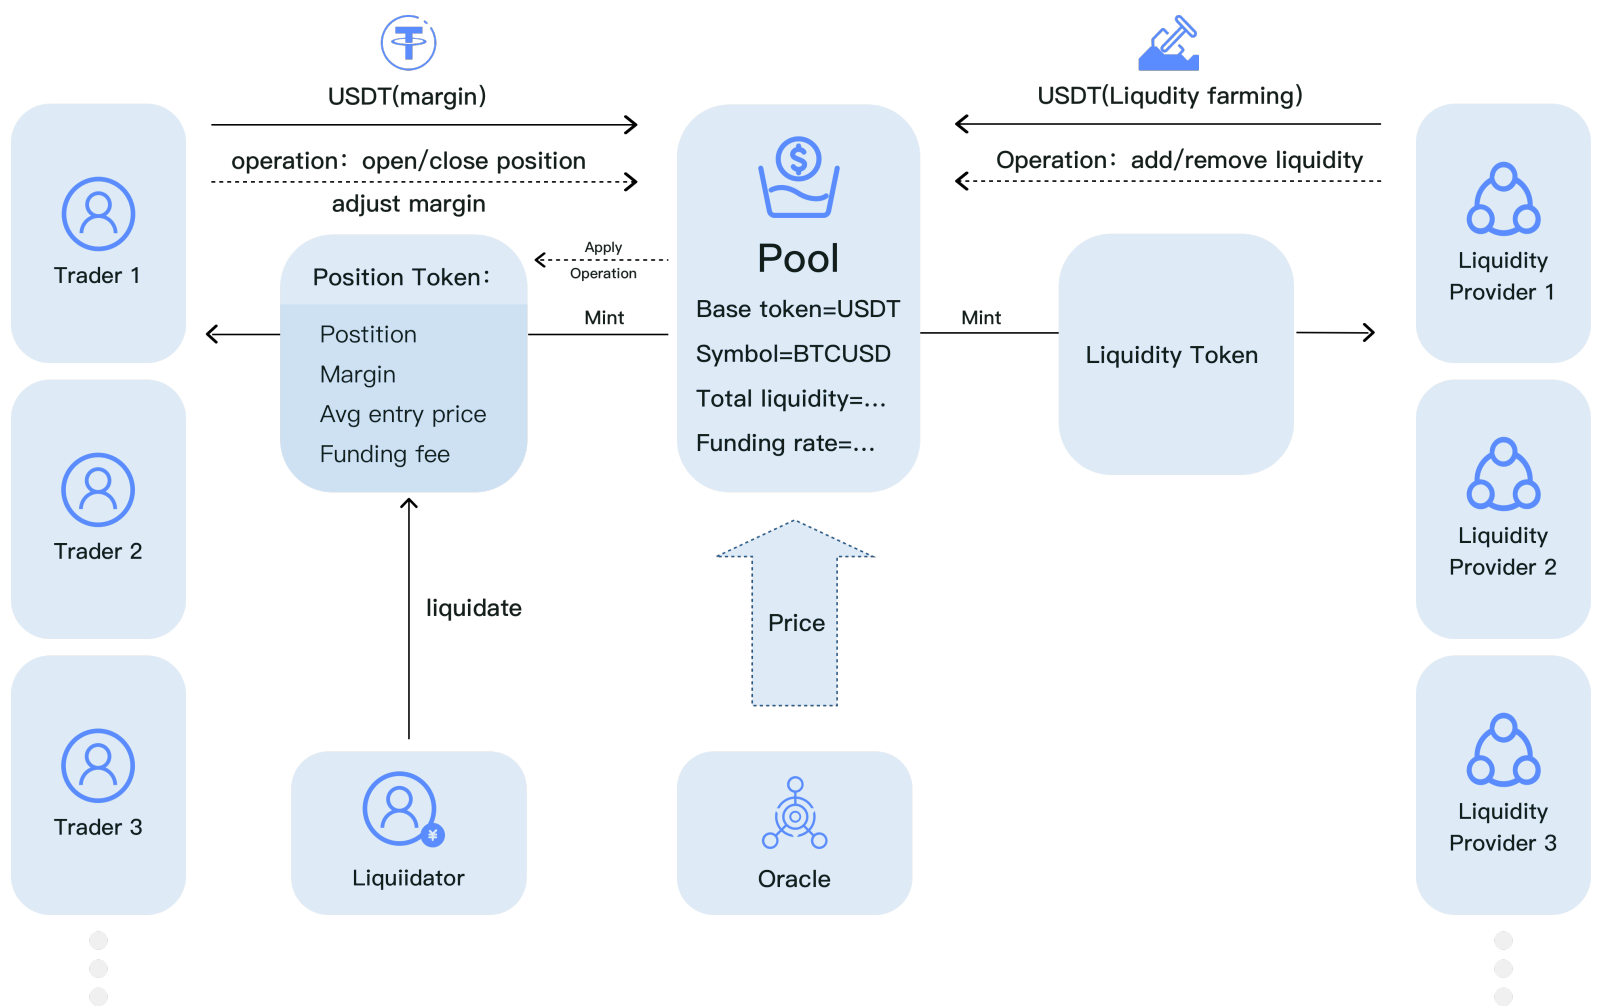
USDT(margin)

operation: open/close position

adjust margin

USDT(Liqudity farming)

Operation: add/remove liquidity

Trader 1

Trader 2

Trader 3

Position Token:

Postition

Margin

Avg entry price

Funding fee

Apply

Operation

Mint

Pool

Base token=USDT

Symbol=BTCUSD

Total liquidity=...

Funding rate=...

Mint

Liquidity Token

Liquidity Provider 1

Liquidity Provider 2

Liquidity Provider 3

liquidate

Price

Liquiidator

Oracle